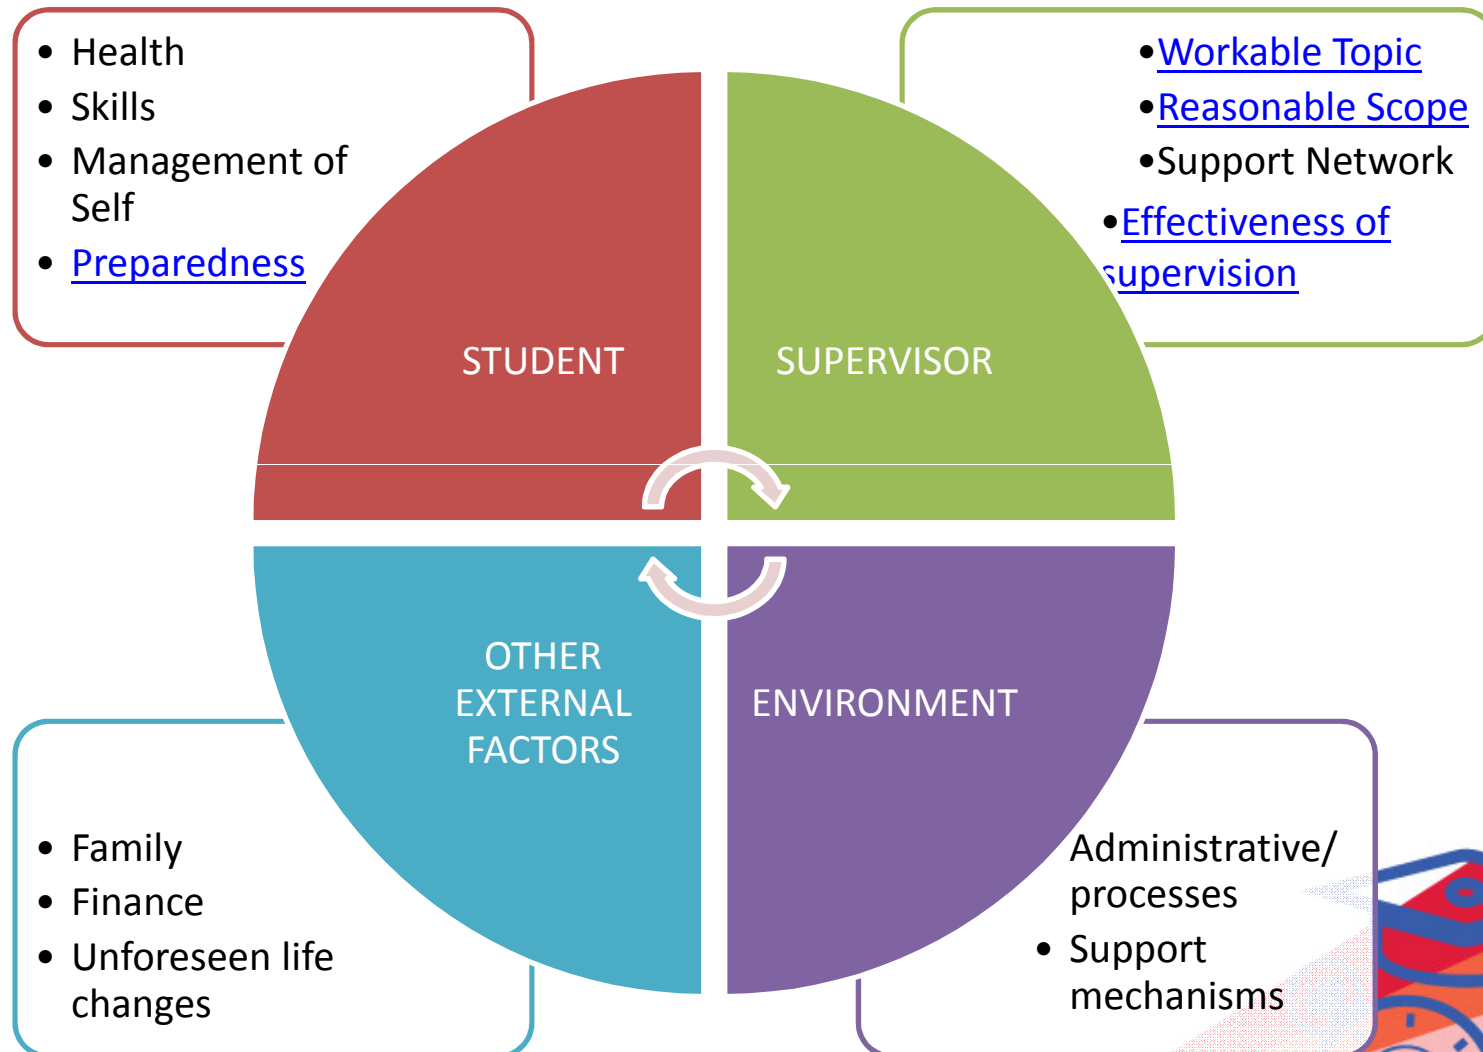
- Health
- Skills
- Management of Self
- Preparedness

•Workable Topic
•Reasonable Scope
•Support Network
•Effectiveness of supervision

STUDENT

SUPERVISOR

OTHER EXTERNAL FACTORS

ENVIRONMENT

- Family
- Finance
- Unforeseen life changes

Administrative/ processes
- Support mechanisms